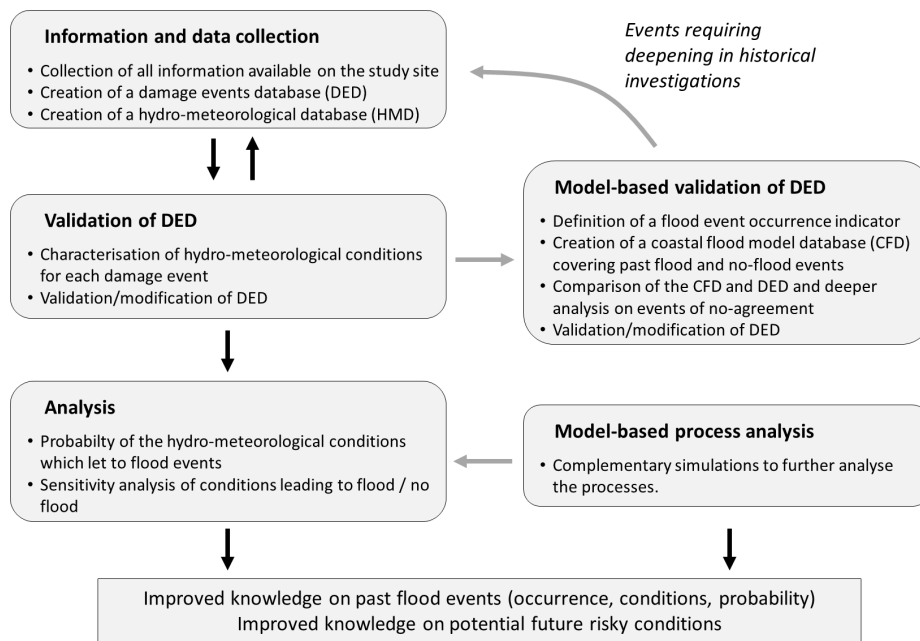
**Information and data collection**

- Collection of all information available on the study site
- Creation of a damage events database (DED)
- Creation of a hydro-meteorological database (HMD)

*Events requiring deepening in historical investigations*

**Validation of DED**

- Characterisation of hydro-meteorological conditions for each damage event
- Validation/modification of DED

**Model-based validation of DED**

- Definition of a flood event occurrence indicator
- Creation of a coastal flood model database (CFD) covering past flood and no-flood events
- Comparison of the CFD and DED and deeper analysis on events of no-agreement
- Validation/modification of DED

**Analysis**

- Probabilty of the hydro-meteorological conditions which let to flood events
- Sensitivity analysis of conditions leading to flood / no flood

**Model-based process analysis**

- Complementary simulations to further analyse the processes.

Improved knowledge on past flood events (occurrence, conditions, probability)
Improved knowledge on potential future risky conditions